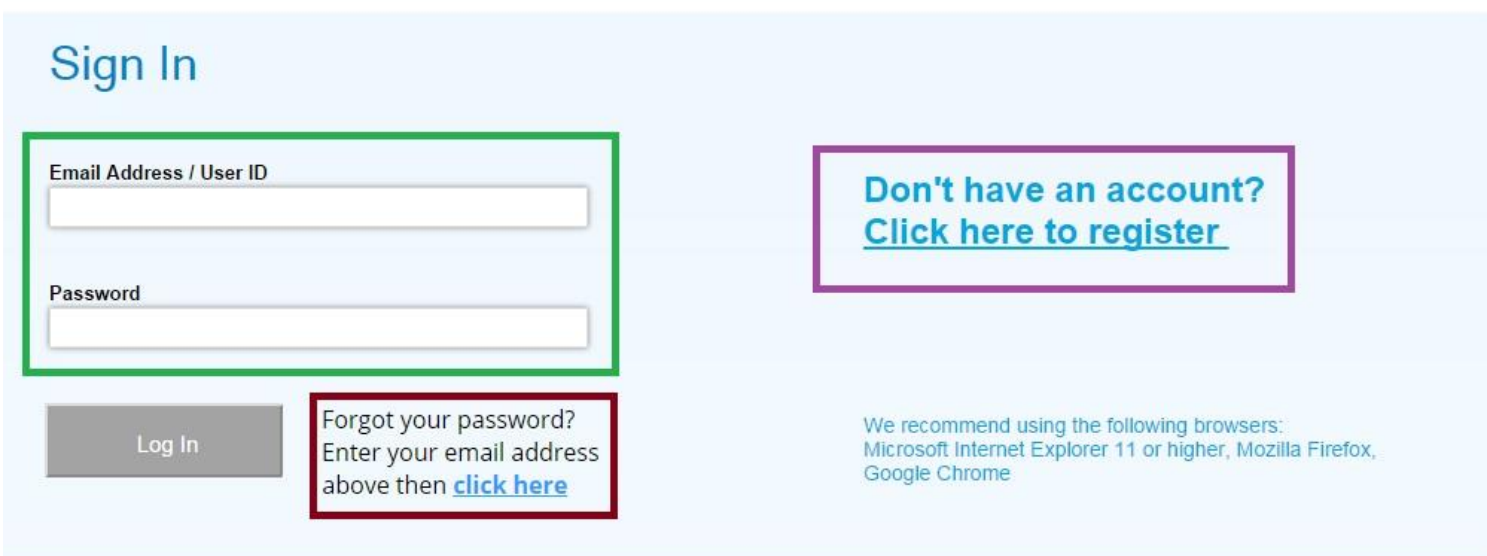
Sign In

Email Address / User ID

Password

Log In

Forgot your password? Enter your email address above then click here

Don't have an account?
Click here to register

We recommend using the following browsers:
Microsoft Internet Explorer 11 or higher, Mozilla Firefox, Google Chrome